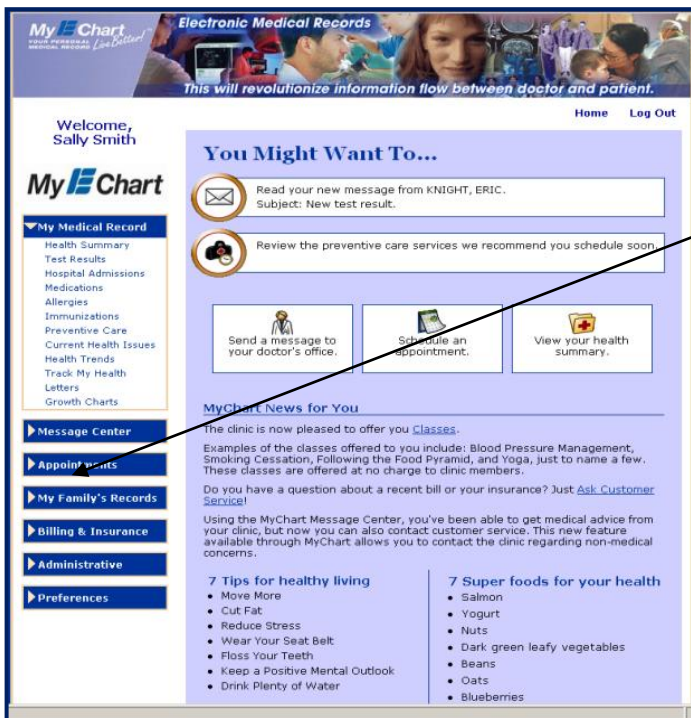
My Chart YOUR PERSONAL MEDICAL RECORD Live Better!

Electronic Medical Records

This will revolutionize information flow between doctor and patient.

Home Log Out

Welcome, Sally Smith

My Chart

My Medical Record
Health Summary
Test Results
Hospital Admissions
Medications
Allergies
Immunizations
Preventive Care
Current Health Issues
Health Trends
Track My Health
Letters
Growth Charts

Message Center

Appointments

My Family's Records

Billing & Insurance

Administrative

Preferences

You Might Want To...

Read your new message from KNIGHT, ERIC.
Subject: New test result.

Review the preventive care services we recommend you schedule soon.

Send a message to your doctor's office.

Schedule an appointment.

View your health summary.

MyChart News for You

The clinic is now pleased to offer you Classes.

Examples of the classes offered to you include: Blood Pressure Management, Smoking Cessation, Following the Food Pyramid, and Yoga, just to name a few. These classes are offered at no charge to clinic members.

Do you have a question about a recent bill or your insurance? Just Ask Customer Service!

Using the MyChart Message Center, you've been able to get medical advice from your clinic, but now you can also contact customer service. This new feature available through MyChart allows you to contact the clinic regarding non-medical concerns.

7 Tips for healthy living
- Move More
- Cut Fat
- Reduce Stress
- Wear Your Seat Belt
- Floss Your Teeth
- Keep a Positive Mental Outlook
- Drink Plenty of Water

7 Super foods for your health
- Salmon
- Yogurt
- Nuts
- Dark green leafy vegetables
- Beans
- Oats
- Blueberries